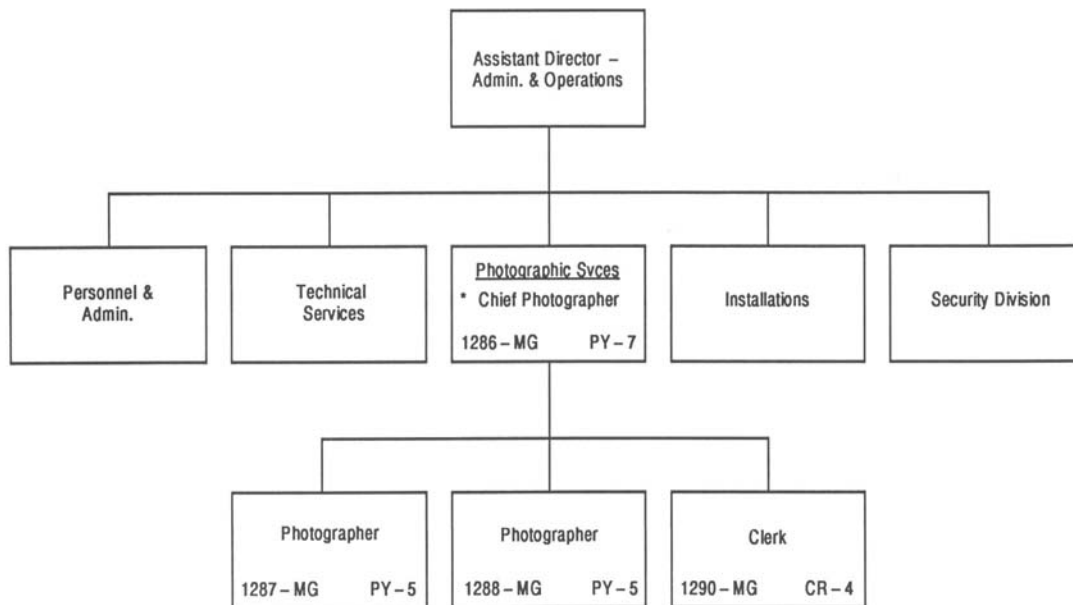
Assistant Director – Admin. & Operations

Personnel & Admin.

Technical Services

Photographic Svces
* Chief Photographer
1286 – MG PY – 7

Installations

Security Division

Photographer
1287 – MG PY – 5

Photographer
1288 – MG PY – 5

Clerk
1290 – MG CR – 4